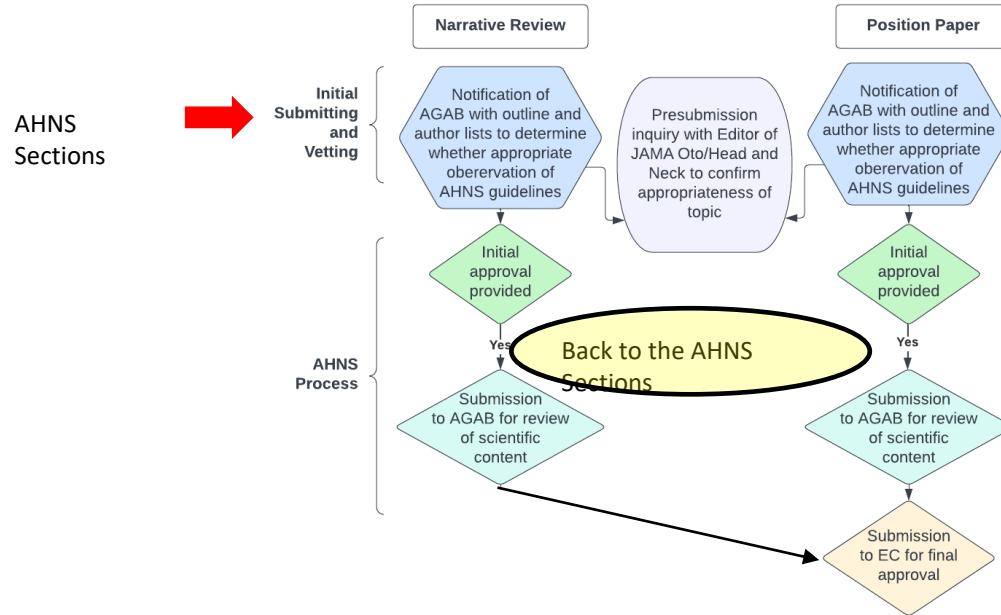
AHNS Sections

Narrative Review

Position Paper

Initial Submitting and Vetting

Notification of AGAB with outline and author lists to determine whether appropriate oberervation of AHNS guidelines

Presubmission inquiry with Editor of JAMA Oto/Head and Neck to confirm appropriateness of topic

Notification of AGAB with outline and author lists to determine whether appropriate oberervation of AHNS guidelines

AHNS Process

Initial approval provided

Initial approval provided

Yes

Back to the AHNS Sections

Yes

Submission to AGAB for review of scientific content

Submission to AGAB for review of scientific content

Submission to EC for final approval